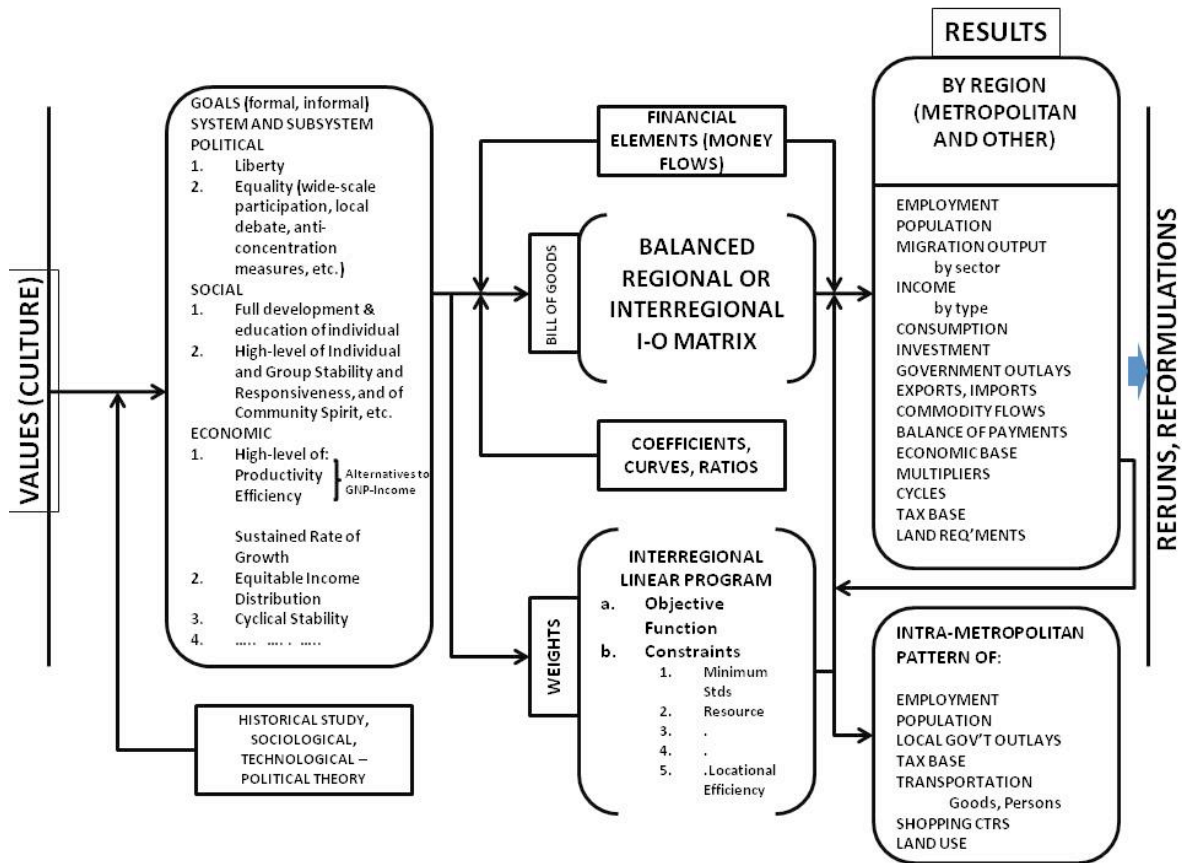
VALUES (CULTURE)

GOALS (formal, informal)
SYSTEM AND SUBSYSTEM
POLITICAL
1. Liberty
2. Equality (wide-scale participation, local debate, anti-concentration measures, etc.)
SOCIAL
1. Full development & education of individual
2. High-level of Individual and Group Stability and Responsiveness, and of Community Spirit, etc.
ECONOMIC
1. High-level of: Productivity Efficiency } Alternatives to GNP-Income

Sustained Rate of Growth
2. Equitable Income Distribution
3. Cyclical Stability
4. ..... .... . .....

HISTORICAL STUDY, SOCIOLOGICAL, TECHNOLOGICAL – POLITICAL THEORY

FINANCIAL ELEMENTS (MONEY FLOWS)

BILL OF GOODS

BALANCED REGIONAL OR INTERREGIONAL I-O MATRIX

COEFFICIENTS, CURVES, RATIOS

WEIGHTS

INTERREGIONAL LINEAR PROGRAM
a. Objective Function
b. Constraints
1. Minimum Stds
2. Resource
3. .
4. .
5. .Locational Efficiency

RESULTS

BY REGION (METROPOLITAN AND OTHER)

EMPLOYMENT
POPULATION
MIGRATION OUTPUT
by sector
INCOME
by type
CONSUMPTION
INVESTMENT
GOVERNMENT OUTLAYS
EXPORTS, IMPORTS
COMMODITY FLOWS
BALANCE OF PAYMENTS
ECONOMIC BASE
MULTIPLIERS
CYCLES
TAX BASE
LAND REQ'MENTS

INTRA-METROPOLITAN PATTERN OF:

EMPLOYMENT
POPULATION
LOCAL GOV'T OUTLAYS
TAX BASE
TRANSPORTATION
Goods, Persons
SHOPPING CTRS
LAND USE

RERUNS, REFORMULATIONS